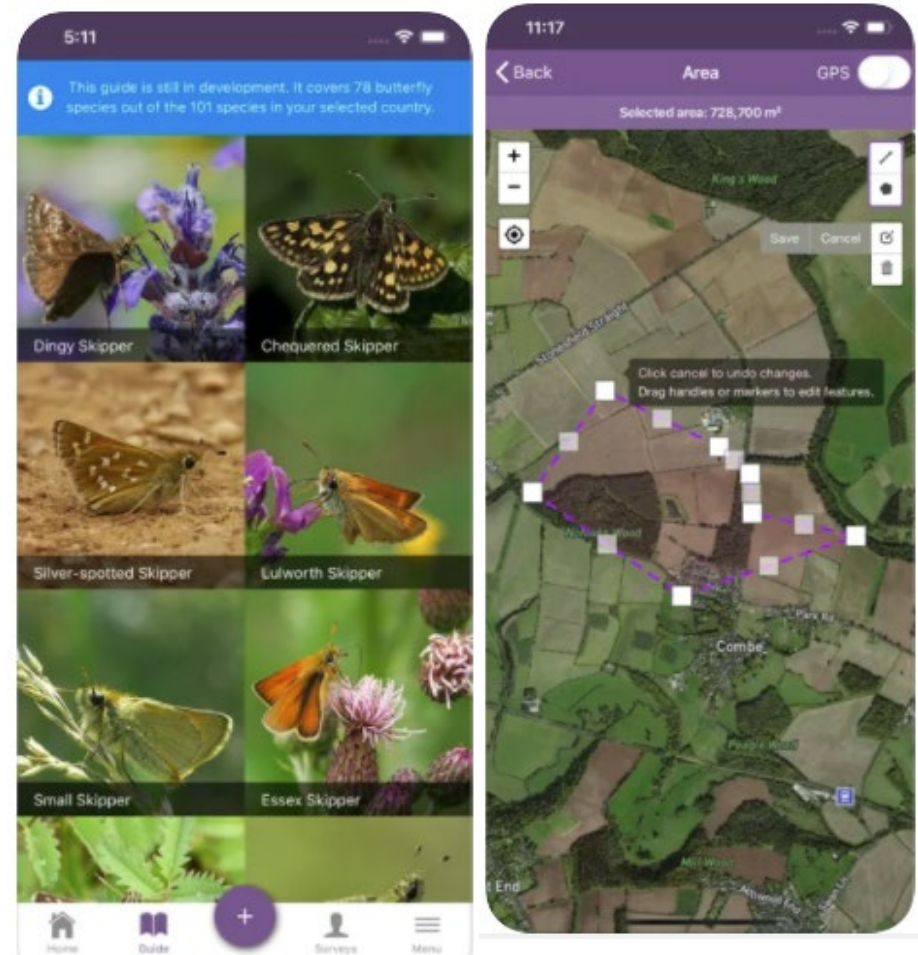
5:11

This guide is still in development. It covers 78 butterfly species out of the 101 species in your selected country.

Dingy Skipper

Chequered Skipper

Silver-spotted Skipper

Lulworth Skipper

Small Skipper

Essex Skipper

Home

Guide

+

Surveys

Menu

11:17

Back

Area

GPS

Selected area: 728,700 m²

+

−

King's Wood

Save

Cancel

Click cancel to undo changes.
Drag handles or markers to edit features.

Combe

Park Rd

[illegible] Wood

t End